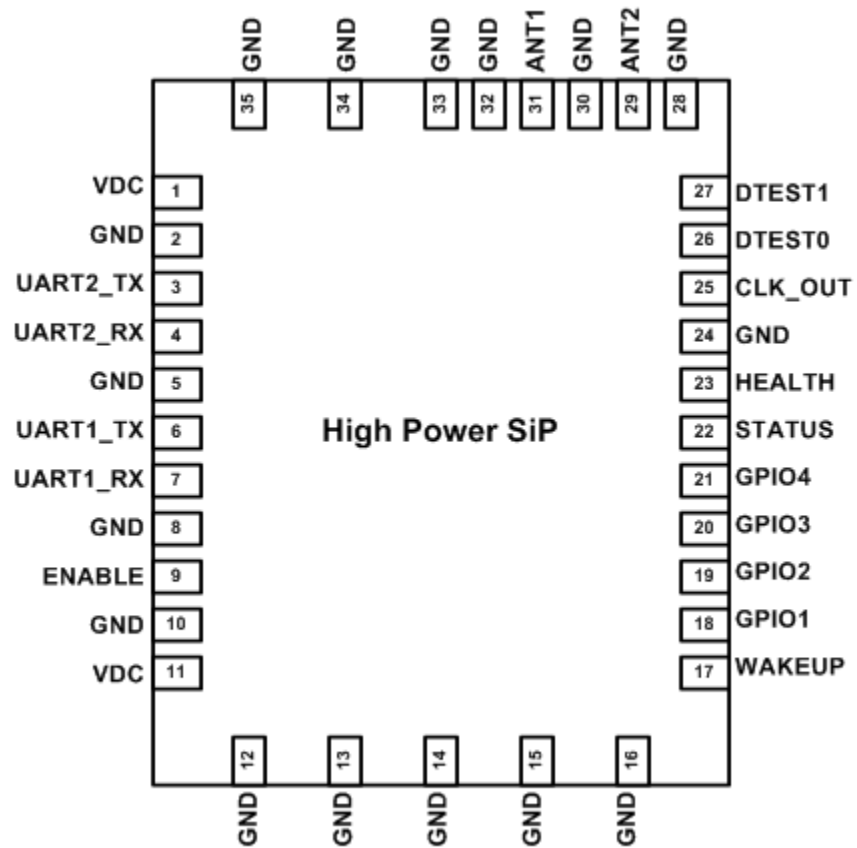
GND GND GND GND ANT1 GND ANT2 GND

35 34 33 32 31 30 29 28

VDC 1
GND 2
UART2_TX 3
UART2_RX 4
GND 5
UART1_TX 6
UART1_RX 7
GND 8
ENABLE 9
GND 10
VDC 11

High Power SiP

27 DTEST1
26 DTEST0
25 CLK_OUT
24 GND
23 HEALTH
22 STATUS
21 GPIO4
20 GPIO3
19 GPIO2
18 GPIO1
17 WAKEUP

12 13 14 15 16

GND GND GND GND GND